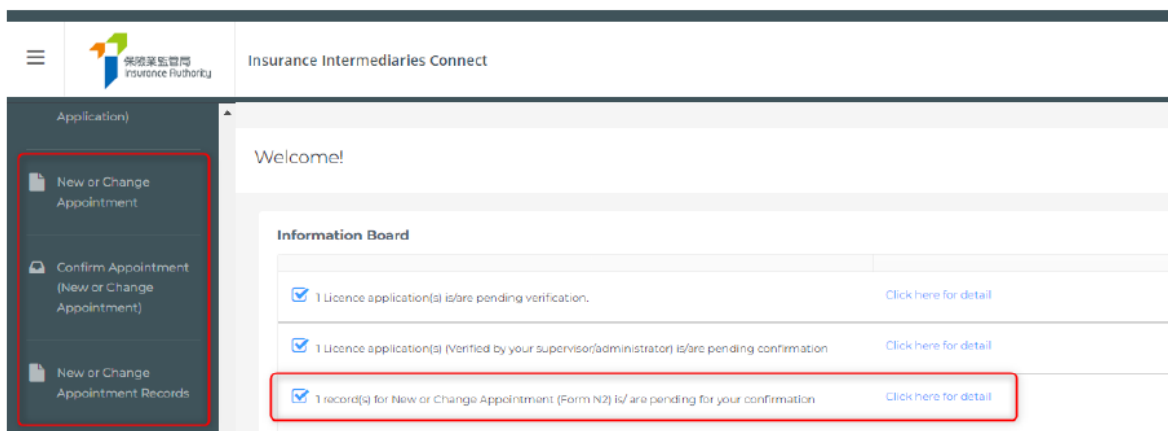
保險業監管局
Insurance Authority

Insurance Intermediaries Connect

Application)

New or Change Appointment

Confirm Appointment (New or Change Appointment)

New or Change Appointment Records

Welcome!

Information Board

| | |
|---|---|
| 1 Licence application(s) is/are pending verification. | Click here for detail |
| 1 Licence application(s) (Verified by your supervisor/administrator) is/are pending confirmation | Click here for detail |
| 1 record(s) for New or Change Appointment (Form N2) is/ are pending for your confirmation | Click here for detail |